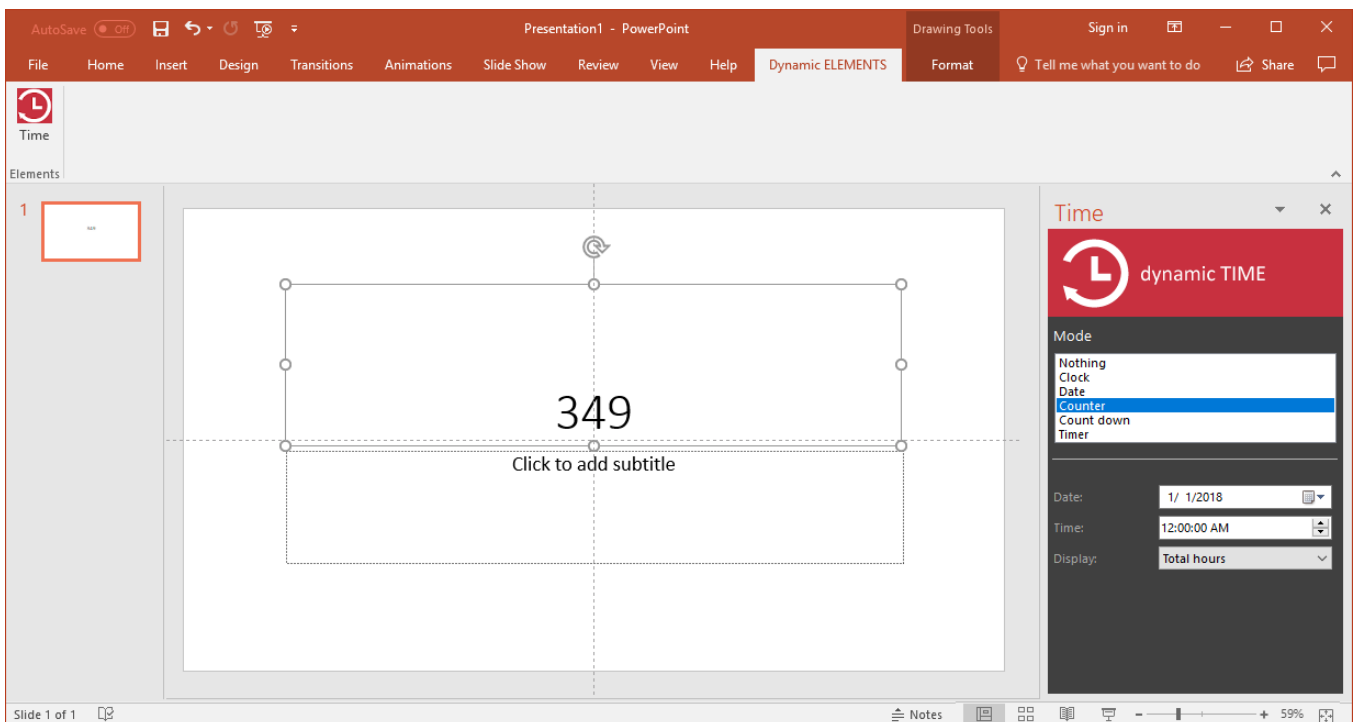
AutoSave Off

Presentation1 - PowerPoint

Drawing Tools

Sign in

File Home Insert Design Transitions Animations Slide Show Review View Help Dynamic ELEMENTS Format Tell me what you want to do Share

Time

Elements

1

349

Click to add subtitle

Time

dynamic TIME

Mode

Nothing
Clock
Date
Counter
Count down
Timer

Date: 1/ 1/2018

Time: 12:00:00 AM

Display: Total hours

Slide 1 of 1

Notes

59%